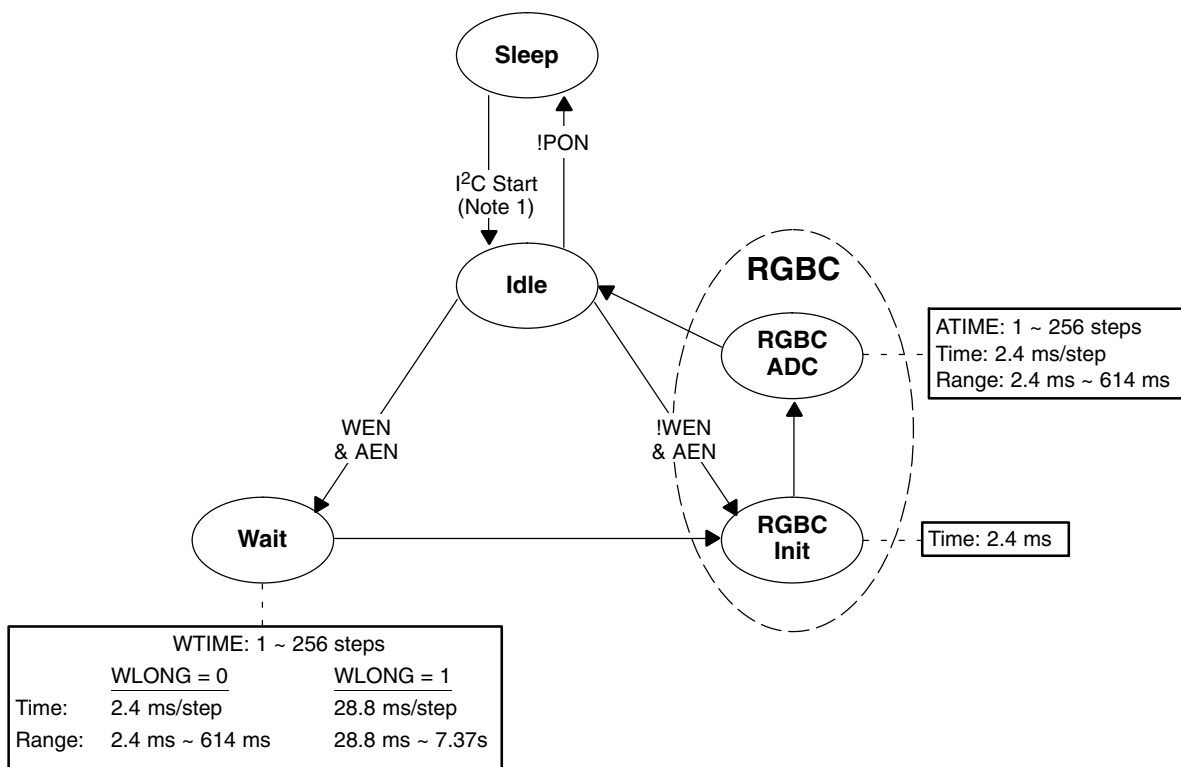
Sleep

!PON

$I^2C$ Start
(Note 1)

Idle

RGBC

RGBC
ADC

ATIME: 1 ~ 256 steps
Time: 2.4 ms/step
Range: 2.4 ms ~ 614 ms

WEN
& AEN

!WEN
& AEN

Wait

RGBC
Init

Time: 2.4 ms

WTIME: 1 ~ 256 steps

| | WLONG = 0 | WLONG = 1 |
|---|---|---|
| Time: | 2.4 ms/step | 28.8 ms/step |
| Range: | 2.4 ms ~ 614 ms | 28.8 ms ~ 7.37s |